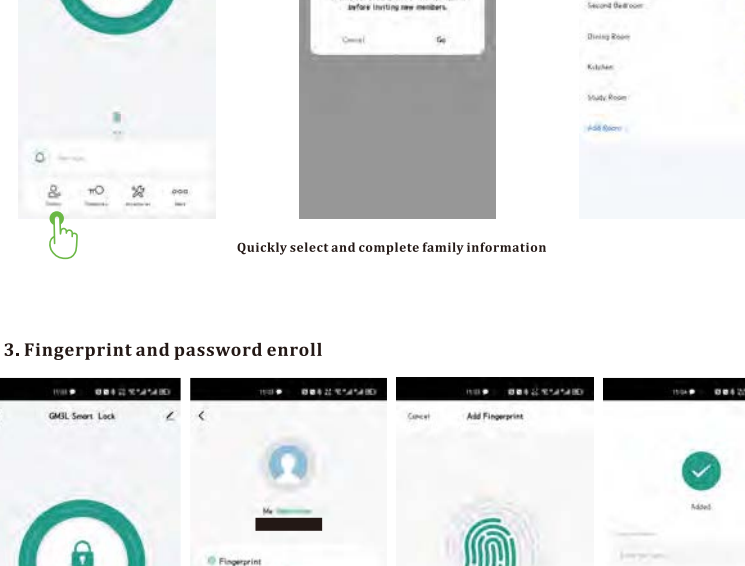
before inviting new members.

Cancel

Go

Second Bedroom

Dining Room

Kitchen

Study Room

Add Room

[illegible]

Quickly select and complete family information

3. Fingerprint and password enroll

GMSL Smart Lock

Cancel

Add Fingerprint

Me

Fingerprint

Added